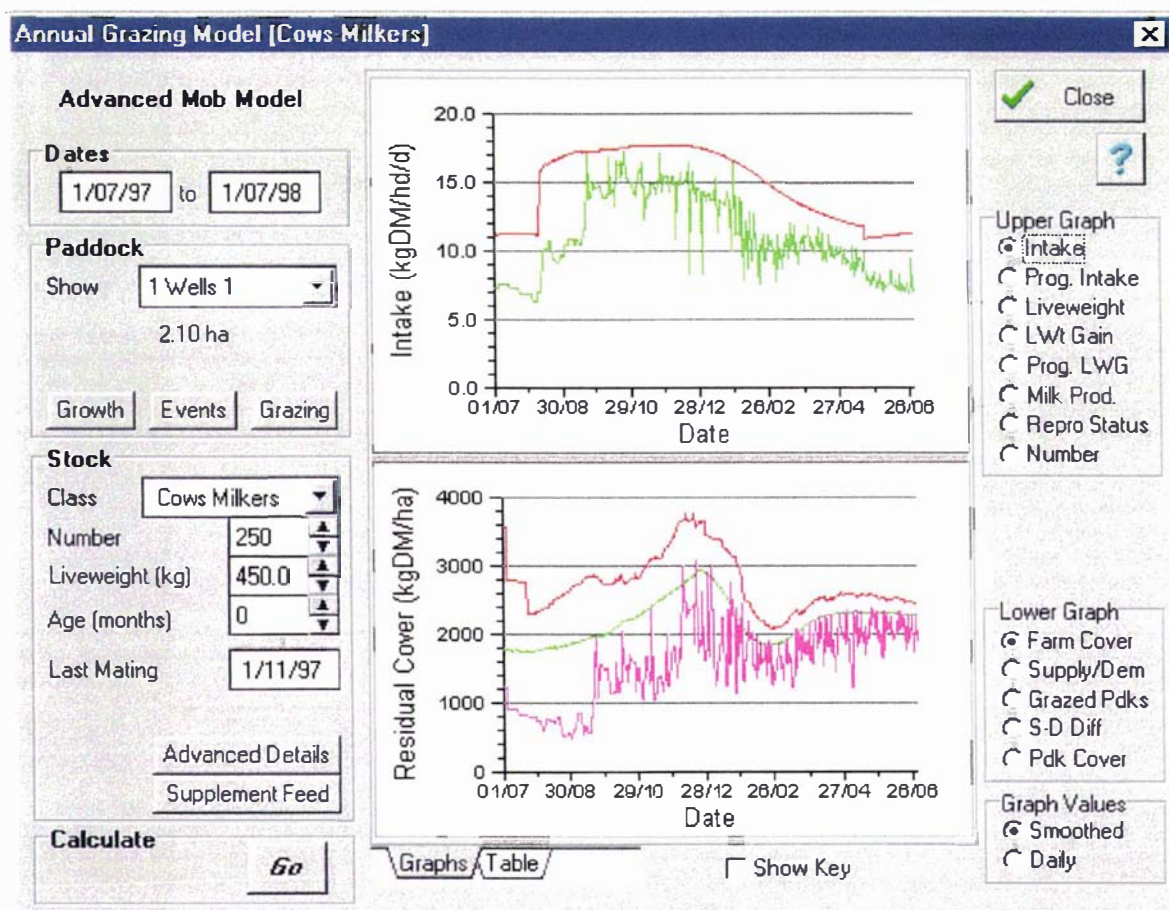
Annual Grazing Model [Cows Milkers]

Advanced Mob Model

Dates
1/07/97 to 1/07/98

Paddock
Show 1 Wells 1
2.10 ha

Growth Events Grazing

Stock
Class Cows Milkers
Number 250
Liveweight (kg) 450.0
Age (months) 0
Last Mating 1/11/97

Advanced Details
Supplement Feed

Calculate
Go

20.0
15.0
10.0
5.0
0.0
Intake (kgDM/hd/d)
01/07 30/08 29/10 28/12 26/02 27/04 26/06
Date

4000
3000
2000
1000
0
Residual Cover (kgDM/ha)
01/07 30/08 29/10 28/12 26/02 27/04 26/06
Date

Graphs Table

Show Key

Close

?

Upper Graph
Intake
Prog. Intake
Liveweight
LWt Gain
Prog. LWG
Milk Prod.
Repro Status
Number

Lower Graph
Farm Cover
Supply/Dem
Grazed Pdks
S-D Diff
Pdk Cover

Graph Values
Smoothed
Daily